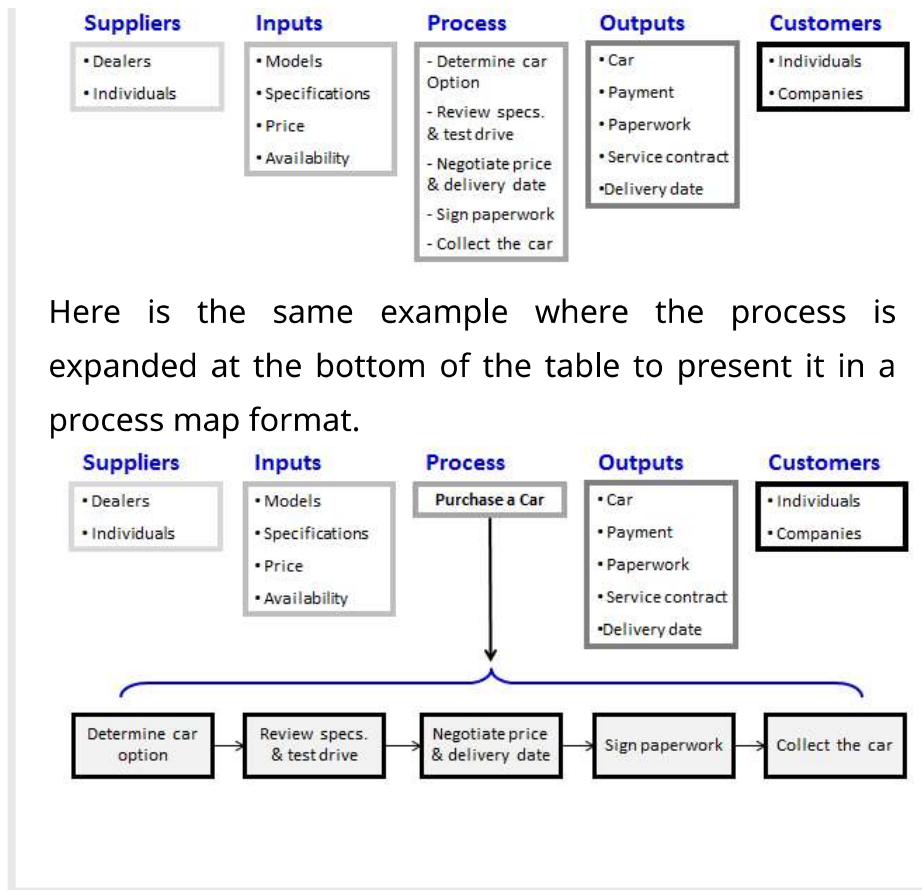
Suppliers
• Dealers
• Individuals

Inputs
• Models
• Specifications
• Price
• Availability

Process
- Determine car Option
- Review specs. & test drive
- Negotiate price & delivery date
- Sign paperwork
- Collect the car

Outputs
• Car
• Payment
• Paperwork
• Service contract
•Delivery date

Customers
• Individuals
• Companies

Here is the same example where the process is expanded at the bottom of the table to present it in a process map format.

Suppliers
• Dealers
• Individuals

Inputs
• Models
• Specifications
• Price
• Availability

Process
Purchase a Car

Outputs
• Car
• Payment
• Paperwork
• Service contract
•Delivery date

Customers
• Individuals
• Companies

Determine car option → Review specs. & test drive → Negotiate price & delivery date → Sign paperwork → Collect the car